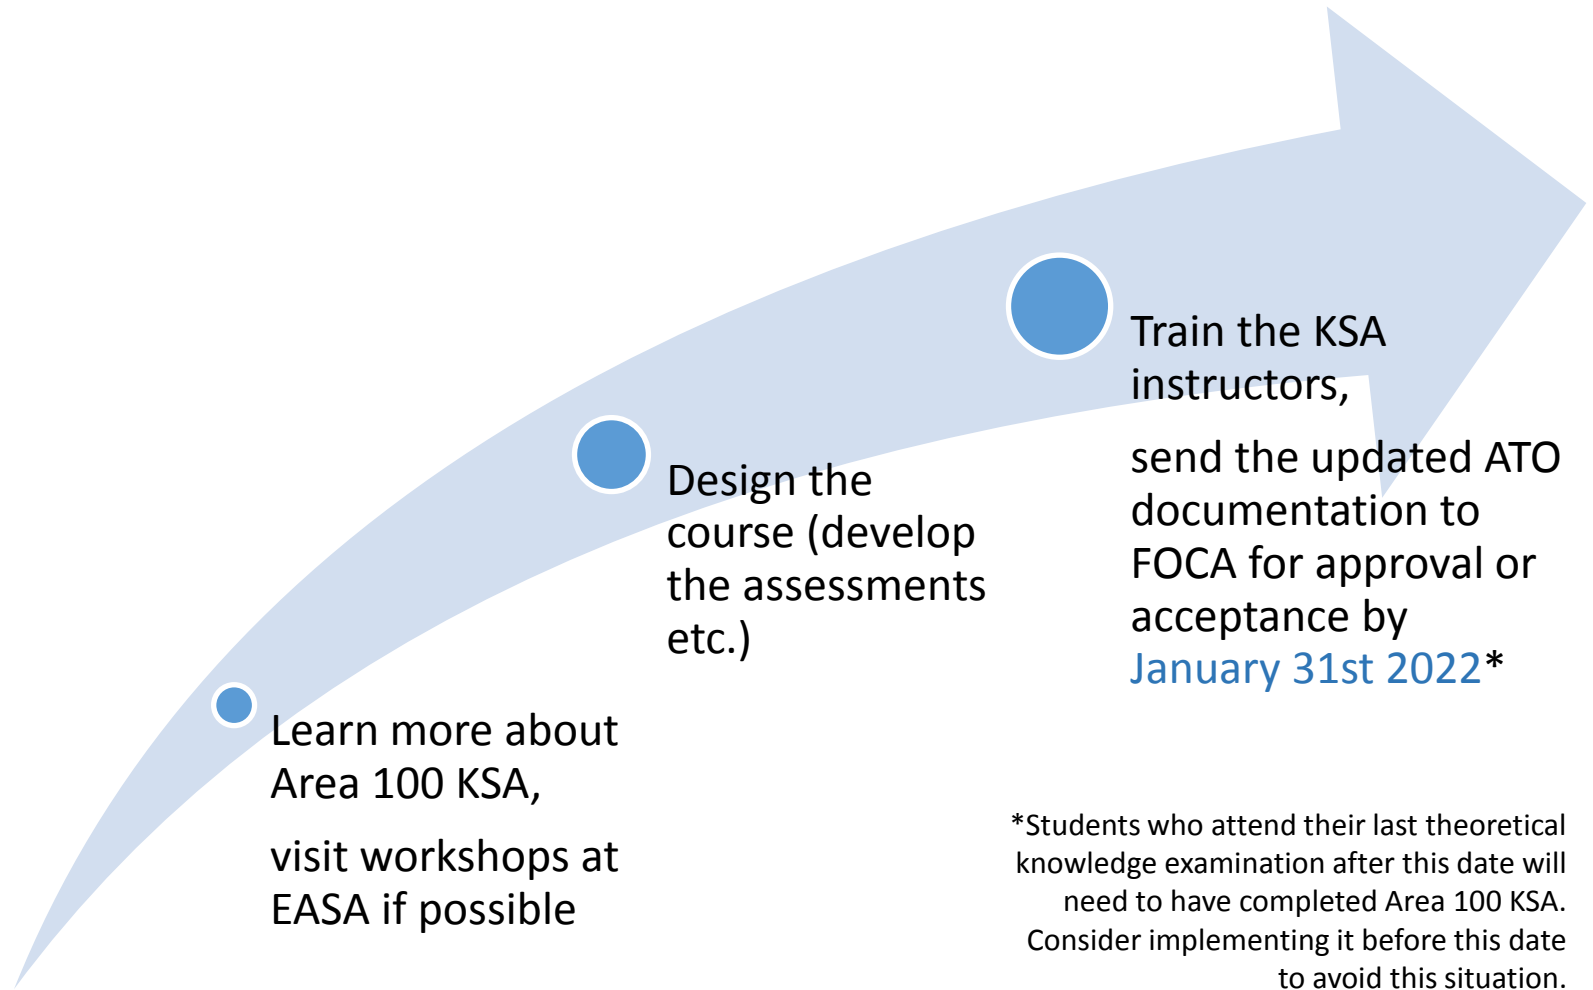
Learn more about Area 100 KSA,

visit workshops at EASA if possible

Design the course (develop the assessments etc.)

Train the KSA instructors,

send the updated ATO documentation to FOCA for approval or acceptance by January 31st 2022*

*Students who attend their last theoretical knowledge examination after this date will need to have completed Area 100 KSA. Consider implementing it before this date to avoid this situation.